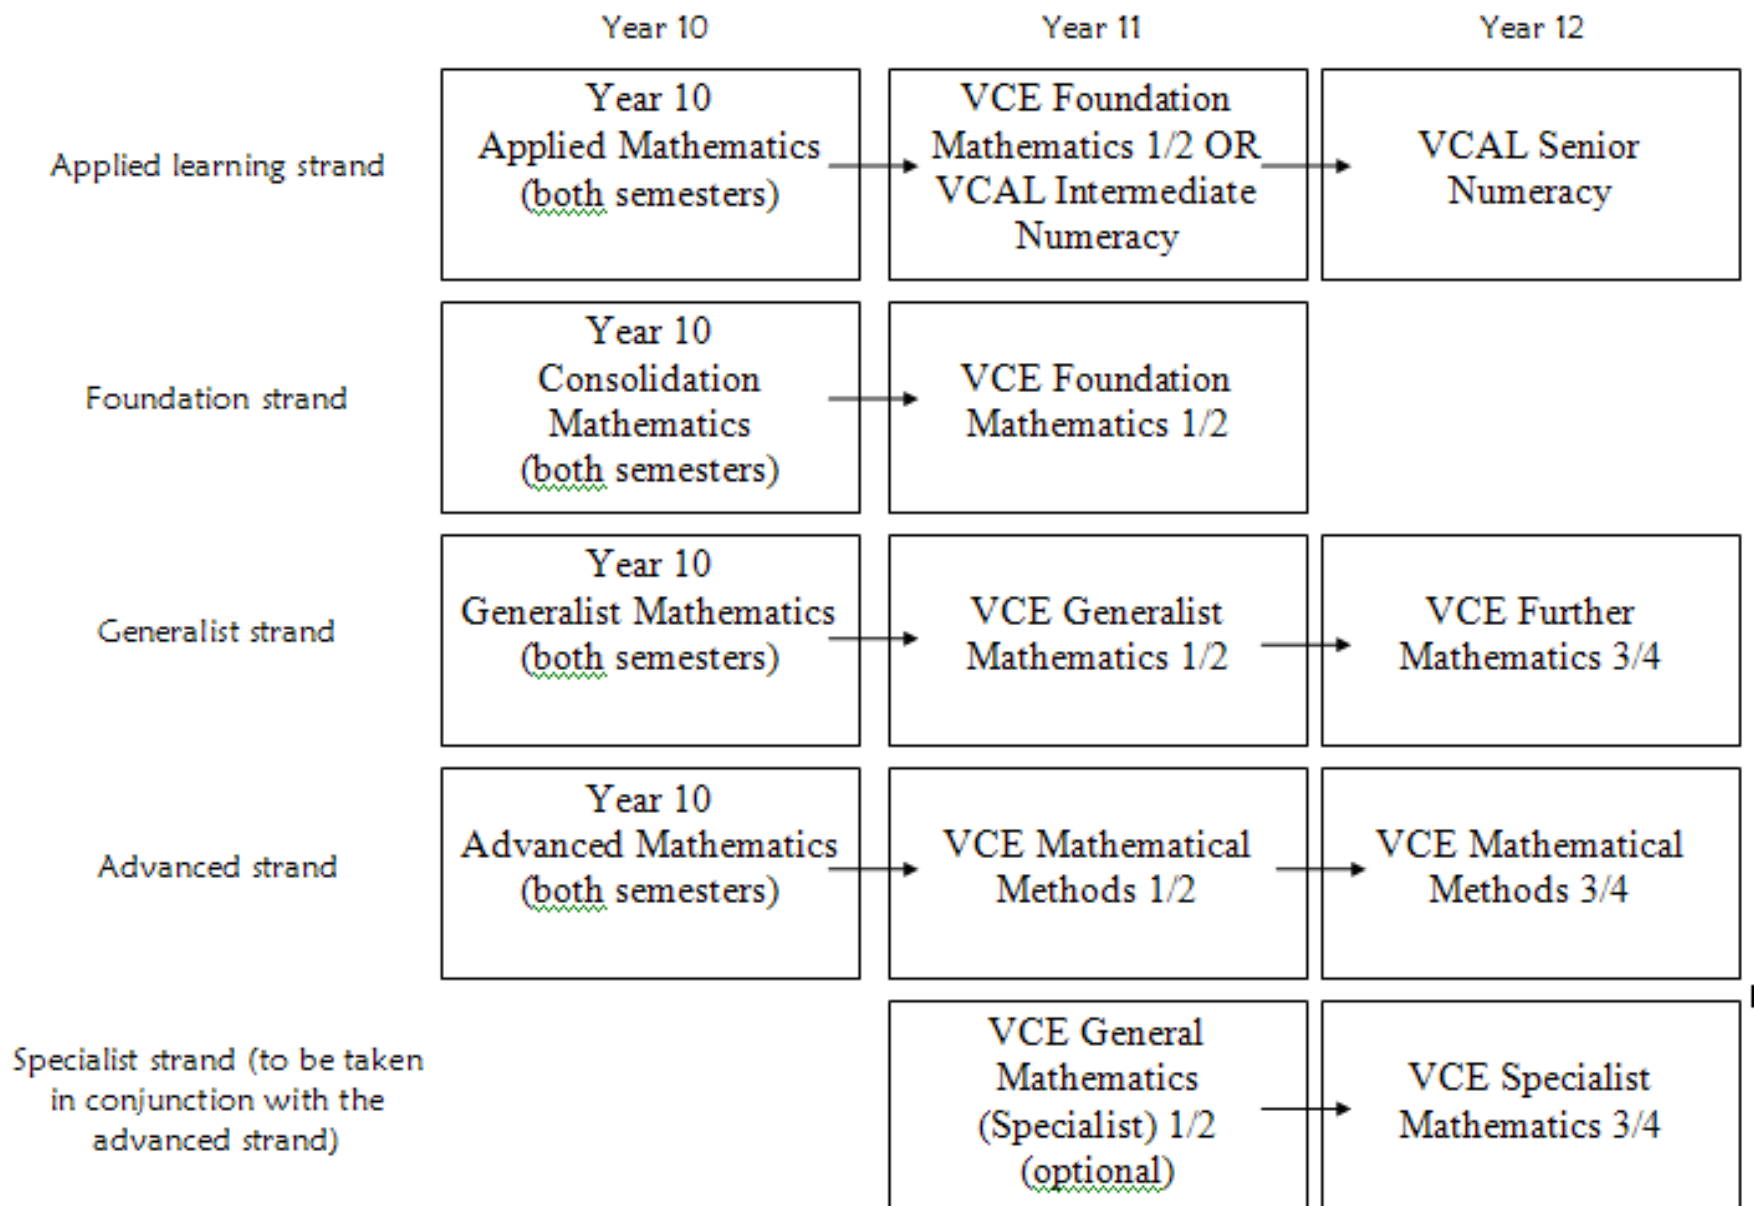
| | Year 10 | Year 11 | Year 12 |
|---|---|---|---|
| Applied learning strand | Year 10 Applied Mathematics (both semesters) | VCE Foundation Mathematics 1/2 OR VCAL Intermediate Numeracy | VCAL Senior Numeracy |
| Foundation strand | Year 10 Consolidation Mathematics (both semesters) | VCE Foundation Mathematics 1/2 | |
| Generalist strand | Year 10 Generalist Mathematics (both semesters) | VCE Generalist Mathematics 1/2 | VCE Further Mathematics 3/4 |
| Advanced strand | Year 10 Advanced Mathematics (both semesters) | VCE Mathematical Methods 1/2 | VCE Mathematical Methods 3/4 |
| Specialist strand (to be taken in conjunction with the advanced strand) | | VCE General Mathematics (Specialist) 1/2 (optional) | VCE Specialist Mathematics 3/4 |